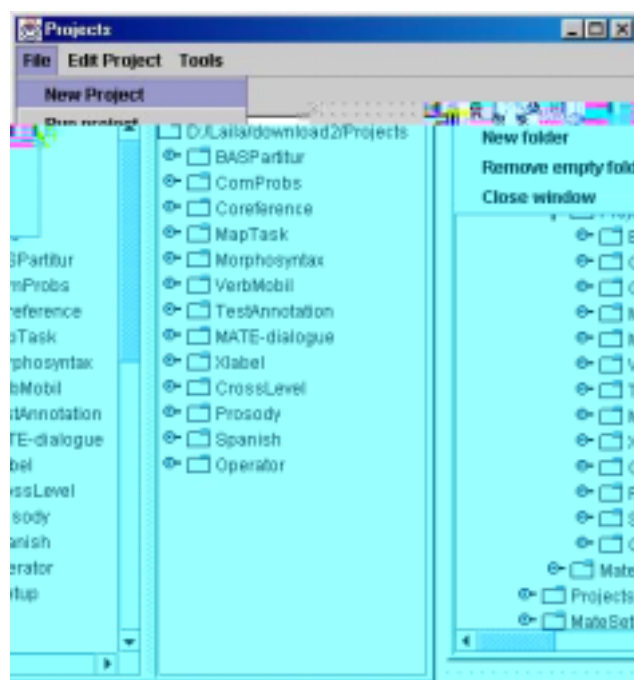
Projects

File Edit Project Tools

New Project
Run project

D:/Laila/download2/Projects
BASPartitur
ComProbs
Coreference
MapTask
Morphosyntax
VerbMobil
TestAnnotation
MATE-dialogue
Xlabel
CrossLevel
Prosody
Spanish
Operator

SPartitur
mProbs
reference
pTask
rphosyntax
bMobil
stAnnotation
TE-dialogue
bel
ossLevel
sody
anish
erator
tup

New folder
Remove empty fold
Close window

Mate
Projects
MateSet